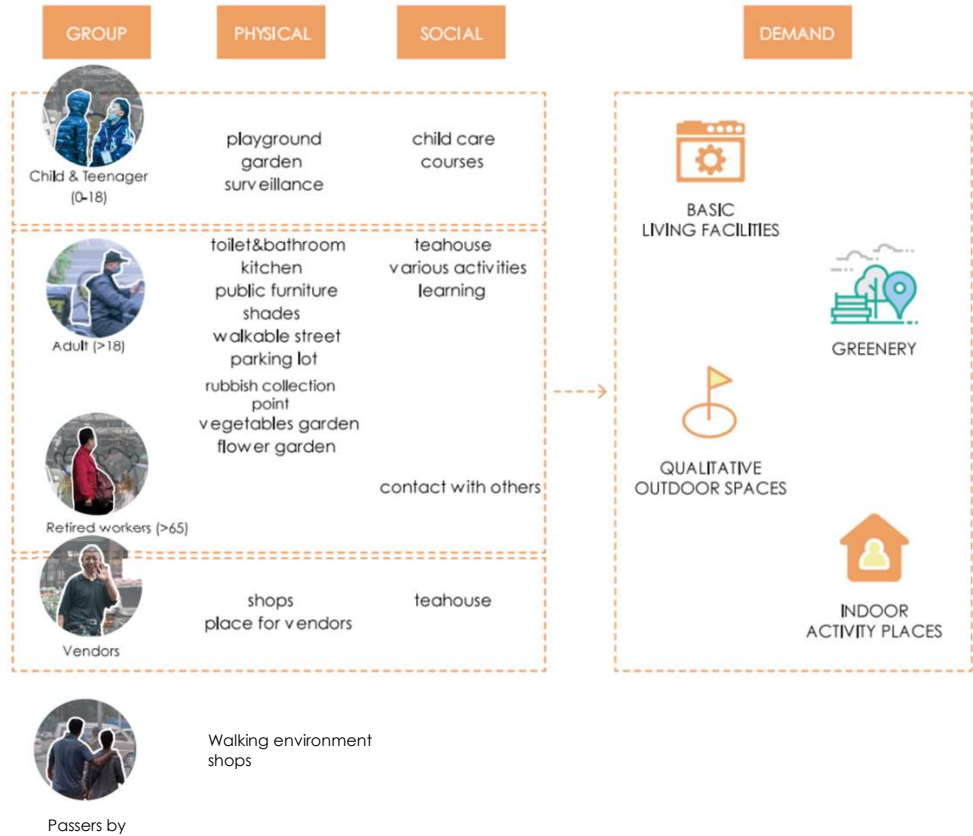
GROUP

PHYSICAL

SOCIAL

DEMAND

Child & Teenager (0-18)

playground
garden
surveillance

child care
courses

Adult (>18)

toilet&bathroom
kitchen
public furniture
shades
walkable street
parking lot
rubbish collection point
vegetables garden
flower garden

teahouse
various activities
learning

Retired workers (>65)

contact with others

Vendors

shops
place for vendors

teahouse

Passers by

Walking environment
shops

BASIC
LIVING FACILITIES

GREENERY

QUALITATIVE
OUTDOOR SPACES

INDOOR
ACTIVITY PLACES